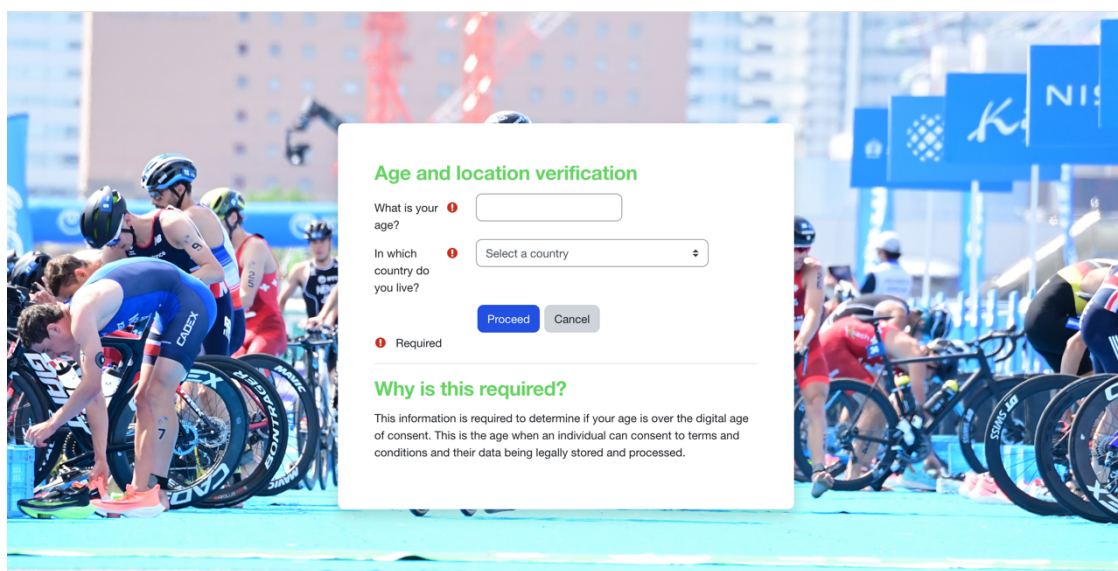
Age and location verification

What is your age?

In which country do you live?

Select a country

Proceed Cancel

Required

Why is this required?

This information is required to determine if your age is over the digital age of consent. This is the age when an individual can consent to terms and conditions and their data being legally stored and processed.